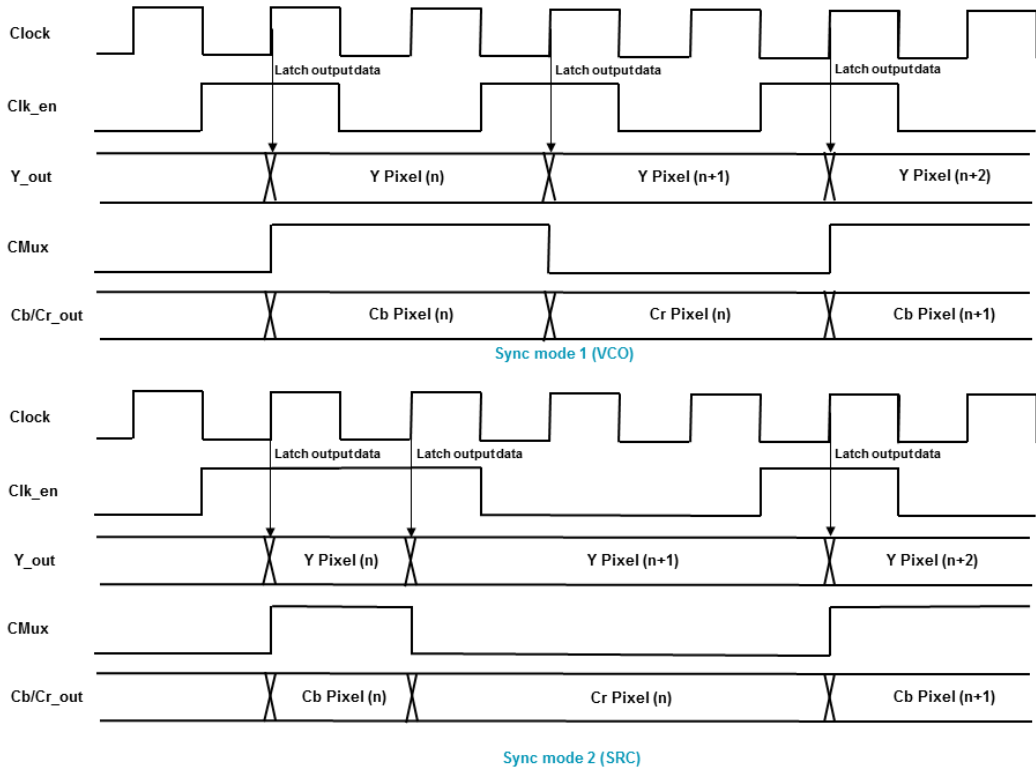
Clock

Latch outputdata

Latch outputdata

Latch outputdata

Clk_en

Y_out

Y Pixel (n)

Y Pixel (n+1)

Y Pixel (n+2)

CMux

Cb/Cr_out

Cb Pixel (n)

Cr Pixel (n)

Cb Pixel (n+1)

Sync mode 1 (VCO)

Clock

Latch outputdata

Latch outputdata

Latch outputdata

Clk_en

Y_out

Y Pixel (n)

Y Pixel (n+1)

Y Pixel (n+2)

CMux

Cb/Cr_out

Cb Pixel (n)

Cr Pixel (n)

Cb Pixel (n+1)

Sync mode 2 (SRC)